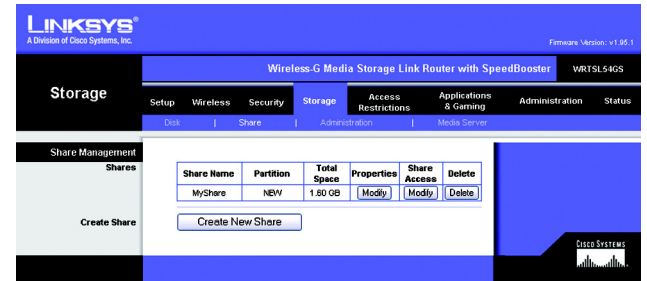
LINKSYS®
A Division of Cisco Systems, Inc.

Firmware Version: v1.95.1

Wireless-G Media Storage Link Router with SpeedBooster WRTSL54GS

Storage

Setup | Wireless | Security | Storage | Access Restrictions | Applications & Gaming | Administration | Status

Disk | Share | Administration | Media Server

Share Management

Shares

| Share Name | Partition | Total Space | Properties | Share Access | Delete |
|---|---|---|---|---|---|
| MyShare | NEW | 1.60 GB | Modify | Modify | Delete |

Create Share

Create New Share

CISCO SYSTEMS